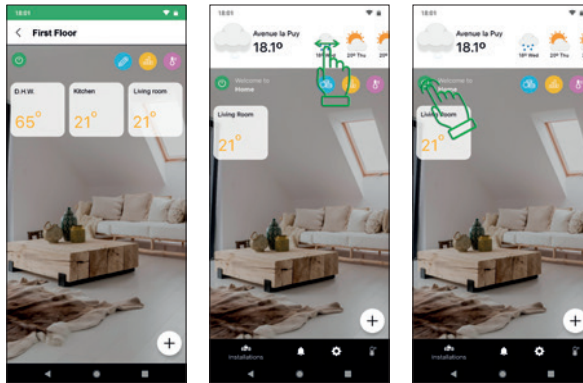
18:01

First Floor

D.H.W.
65°

Kitchen
21°

Living room
21°

18:01

Avenue la Puy
18.1°

Welcome to
Home

Living Room
21°

Installations

18:01

Avenue la Puy
18.1°

19° Wed

20° Thu

Welcome to
Home

Living Room
21°

Installations